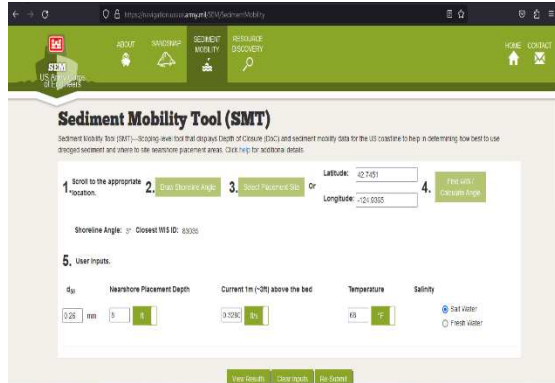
https://navigation.usace.army.mil/SEM/SedimentMobility

SEM
US Army Corps of Engineers

ABOUT
SANDSNAP
SEDIMENT MOBILITY
RESOURCE DISCOVERY
HOME
CONTACT

Sediment Mobility Tool (SMT)

Sediment Mobility Tool (SMT)—Screening-level tool that displays Depth of Closure (DoC) and sediment mobility data for the US coastline to help in determining how best to use dredged sediment and where to site nearshore placement areas. Click help for additional details.

1. Scroll to the appropriate location.
2. Draw Shoreline Angle
3. Select Placement Site
Or
Latitude: 42.7451
Longitude: -124.0365
4. Plot WIS / Calculate Angle

Shoreline Angle: 5° Closest WIS ID: 83036

5. User Inputs.

$d_{50}$
0.26 mm

Nearshore Placement Depth
8 ft

Current 1m (~3ft) above the bed
0.3280 ft/s

Temperature
65 °F

Salinity
Salt Water
Fresh Water

View Results
Clear Inputs
Re-Submit